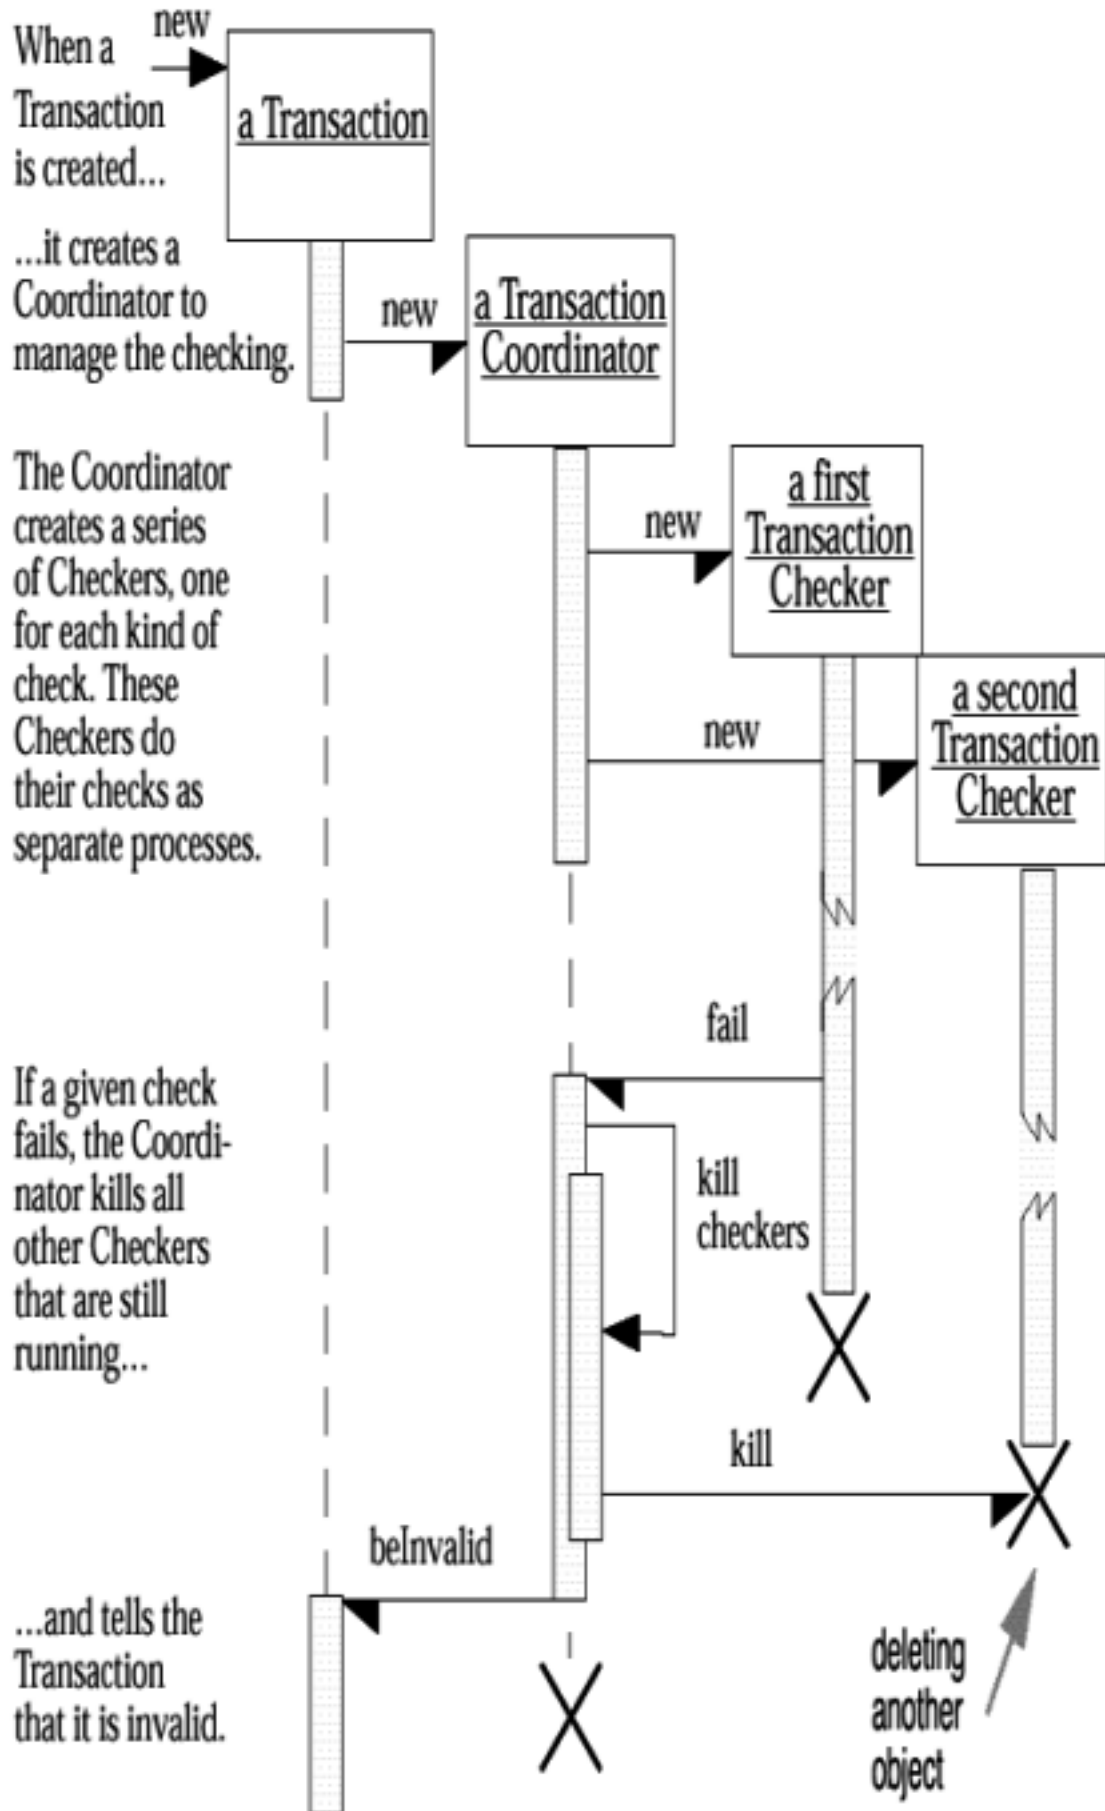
When a Transaction is created...

new

a Transaction

...it creates a Coordinator to manage the checking.

new

a Transaction Coordinator

The Coordinator creates a series of Checkers, one for each kind of check. These Checkers do their checks as separate processes.

new

a first Transaction Checker

new

a second Transaction Checker

fail

If a given check fails, the Coordinator kills all other Checkers that are still running...

kill checkers

kill

beInvalid

...and tells the Transaction that it is invalid.

deleting another object